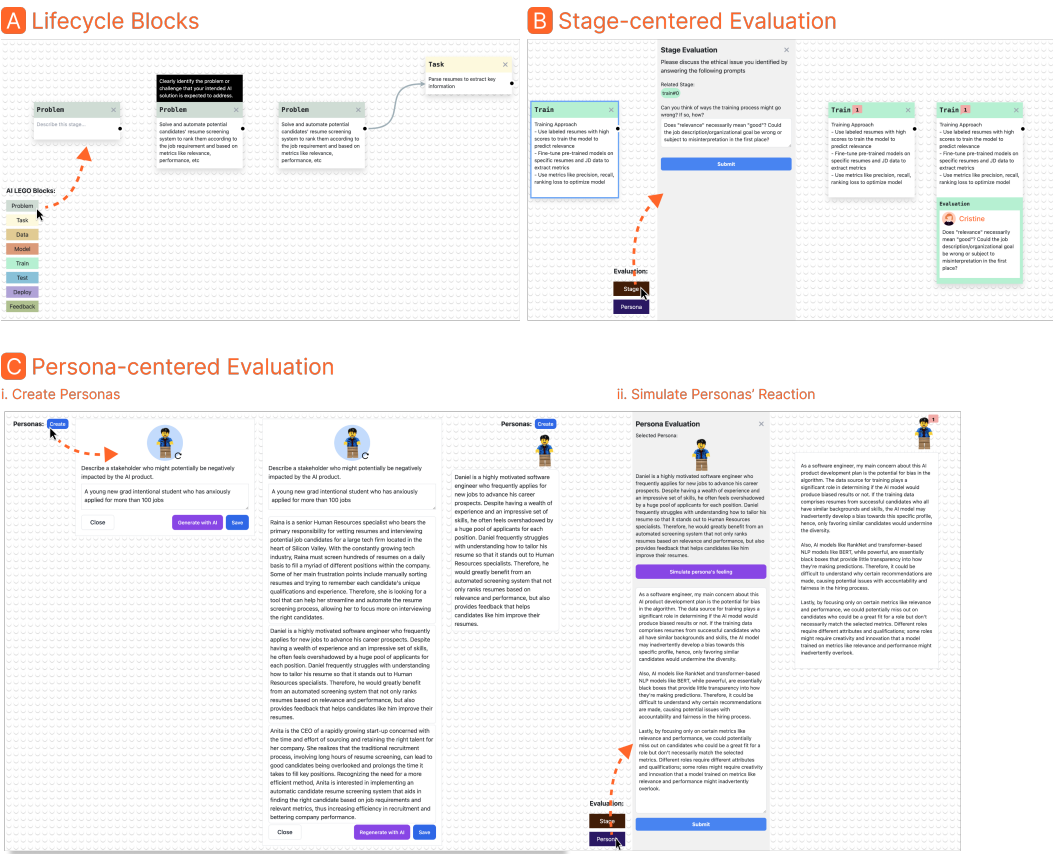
A Lifecycle Blocks

Problem
Describe this stage...

Clearly identify the problem or challenge that your intended AI solution is expected to address.

Problem
Solve and automate potential candidates' resume screening system to rank them according to the job requirement and based on metrics like relevance, performance, etc

Problem
Solve and automate potential candidates' resume screening system to rank them according to the job requirement and based on metrics like relevance, performance, etc

Task
Parse resumes to extract key information

AI LEGO Blocks:
Problem
Task
Data
Model
Train
Test
Deploy
Feedback

B Stage-centered Evaluation

Train
Training Approach
- Use labeled resumes with high scores to train the model to predict relevance
- Fine-tune pre-trained models on specific resumes and JD data to extract metrics
- Use metrics like precision, recall, ranking loss to optimize model

Stage Evaluation
Please discuss the ethical issue you identified by answering the following prompts
Related Stage:
train#0
Can you think of ways the training process might go wrong? If so, how?
Does "relevance" necessarily mean "good"? Could the job description/organizational goal be wrong or subject to misinterpretation in the first place?
Submit

Evaluation:
Stage
Persona

Train 1
Training Approach
- Use labeled resumes with high scores to train the model to predict relevance
- Fine-tune pre-trained models on specific resumes and JD data to extract metrics
- Use metrics like precision, recall, ranking loss to optimize model

Train 1
Training Approach
- Use labeled resumes with high scores to train the model to predict relevance
- Fine-tune pre-trained models on specific resumes and JD data to extract metrics
- Use metrics like precision, recall, ranking loss to optimize model

Evaluation
Cristine
Does "relevance" necessarily mean "good"? Could the job description/organizational goal be wrong or subject to misinterpretation in the first place?

C Persona-centered Evaluation
i. Create Personas

Personas: Create

Describe a stakeholder who might potentially be negatively impacted by the AI product.
A young new grad intentional student who has anxiously applied for more than 100 jobs
Close Generate with AI Save

Describe a stakeholder who might potentially be negatively impacted by the AI product.
A young new grad intentional student who has anxiously applied for more than 100 jobs

Raina is a senior Human Resources specialist who bears the primary responsibility for vetting resumes and interviewing potential job candidates for a large tech firm located in the heart of Silicon Valley. With the constantly growing tech industry, Raina must screen hundreds of resumes on a daily basis to fill a myriad of different positions within the company. Some of her main frustration points include manually sorting resumes and trying to remember each candidate's unique qualifications and experience. Therefore, she is looking for a tool that can help her streamline and automate the resume screening process, allowing her to focus more on interviewing the right candidates.

Daniel is a highly motivated software engineer who frequently applies for new jobs to advance his career prospects. Despite having a wealth of experience and an impressive set of skills, he often feels overshadowed by a huge pool of applicants for each position. Daniel frequently struggles with understanding how to tailor his resume so that it stands out to Human Resources specialists. Therefore, he would greatly benefit from an automated screening system that not only ranks resumes based on relevance and performance, but also provides feedback that helps candidates like him improve their resumes.

Anita is the CEO of a rapidly growing start-up concerned with the time and effort of sourcing and retaining the right talent for her company. She realizes that the traditional recruitment process, involving long hours of resume screening, can lead to good candidates being overlooked and prolongs the time it takes to fill key positions. Recognizing the need for a more efficient method, Anita is interested in implementing an automatic candidate resume screening system that aids in finding the right candidate based on job requirements and relevant metrics, thus increasing efficiency in recruitment and bettering company performance.
Close Regenerate with AI Save

Personas: Create
Daniel is a highly motivated software engineer who frequently applies for new jobs to advance his career prospects. Despite having a wealth of experience and an impressive set of skills, he often feels overshadowed by a huge pool of applicants for each position. Daniel frequently struggles with understanding how to tailor his resume so that it stands out to Human Resources specialists. Therefore, he would greatly benefit from an automated screening system that not only ranks resumes based on relevance and performance, but also provides feedback that helps candidates like him improve their resumes.

ii. Simulate Personas' Reaction

Persona Evaluation
Selected Persona:
Daniel is a highly motivated software engineer who frequently applies for new jobs to advance his career prospects. Despite having a wealth of experience and an impressive set of skills, he often feels overshadowed by a huge pool of applicants for each position. Daniel frequently struggles with understanding how to tailor his resume so that it stands out to Human Resources specialists. Therefore, he would greatly benefit from an automated screening system that not only ranks resumes based on relevance and performance, but also provides feedback that helps candidates like him improve their resumes.
Simulate persona's feeling

As a software engineer, my main concern about this AI product development plan is the potential for bias in the algorithm. The data source for training plays a significant role in determining if the AI model would produce biased results or not. If the training data comprises resumes from successful candidates who all have similar backgrounds and skills, the AI model may inadvertently develop a bias towards this specific profile, hence, only favoring similar candidates would undermine the diversity.

Also, AI models like RankNet and transformer-based NLP models like BERT, while powerful, are essentially black boxes that provide little transparency into how they're making predictions. Therefore, it could be difficult to understand why certain recommendations are made, causing potential issues with accountability and fairness in the hiring process.

Lastly, by focusing only on certain metrics like relevance and performance, we could potentially miss out on candidates who could be a great fit for a role but don't necessarily match the selected metrics. Different roles require different attributes and qualifications; some roles might require creativity and innovation that a model trained on metrics like relevance and performance might inadvertently overlook.
Submit

Evaluation:
Stage
Persona

1
As a software engineer, my main concern about this AI product development plan is the potential for bias in the algorithm. The data source for training plays a significant role in determining if the AI model would produce biased results or not. If the training data comprises resumes from successful candidates who all have similar backgrounds and skills, the AI model may inadvertently develop a bias towards this specific profile, hence, only favoring similar candidates would undermine the diversity.

Also, AI models like RankNet and transformer-based NLP models like BERT, while powerful, are essentially black boxes that provide little transparency into how they're making predictions. Therefore, it could be difficult to understand why certain recommendations are made, causing potential issues with accountability and fairness in the hiring process.

Lastly, by focusing only on certain metrics like relevance and performance, we could potentially miss out on candidates who could be a great fit for a role but don't necessarily match the selected metrics. Different roles require different attributes and qualifications; some roles might require creativity and innovation that a model trained on metrics like relevance and performance might inadvertently overlook.